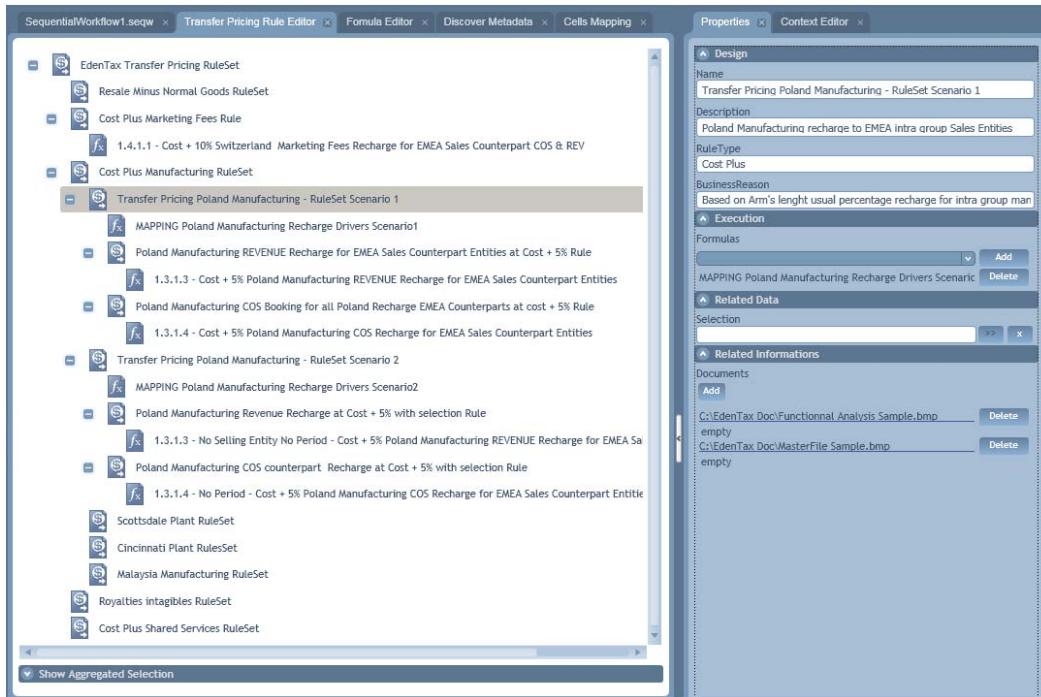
SequentialWorkflow1.seqw × Transfer Pricing Rule Editor × Fomula Editor × Discover Metadata × Cells Mapping ×

EdenTax Transfer Pricing RuleSet
Resale Minus Normal Goods RuleSet
Cost Plus Marketing Fees Rule
1.4.1.1 - Cost + 10% Switzerland Marketing Fees Recharge for EMEA Sales Counterpart COS & REV
Cost Plus Manufacturing RuleSet
Transfer Pricing Poland Manufacturing - RuleSet Scenario 1
MAPPING Poland Manufacturing Recharge Drivers Scenario1
Poland Manufacturing REVENUE Recharge for EMEA Sales Counterpart Entities at Cost + 5% Rule
1.3.1.3 - Cost + 5% Poland Manufacturing REVENUE Recharge for EMEA Sales Counterpart Entities
Poland Manufacturing COS Booking for all Poland Recharge EMEA Counterparts at cost + 5% Rule
1.3.1.4 - Cost + 5% Poland Manufacturing COS Recharge for EMEA Sales Counterpart Entities
Transfer Pricing Poland Manufacturing - RuleSet Scenario 2
MAPPING Poland Manufacturing Recharge Drivers Scenario2
Poland Manufacturing Revenue Recharge at Cost + 5% with selection Rule
1.3.1.3 - No Selling Entity No Period - Cost + 5% Poland Manufacturing REVENUE Recharge for EMEA Sa
Poland Manufacturing COS counterpart Recharge at Cost + 5% with selection Rule
1.3.1.4 - No Period - Cost + 5% Poland Manufacturing COS Recharge for EMEA Sales Counterpart Entitie
Scottsdale Plant RuleSet
Cincinnati Plant RulesSet
Malaysia Manufacturing RuleSet
Royalties intagibles RuleSet
Cost Plus Shared Services RuleSet

Show Aggregated Selection

Properties × Context Editor ×

Design
Name
Transfer Pricing Poland Manufacturing - RuleSet Scenario 1
Description
Poland Manufacturing recharge to EMEA intra group Sales Entities
RuleType
Cost Plus
BusinessReason
Based on Arm's lenght usual percentage recharge for intra group man
Execution
Formulas
Add
MAPPING Poland Manufacturing Recharge Drivers Scenaric Delete
Related Data
Selection
>> x
Related Informations
Documents
Add
C:\EdenTax Doc\Functionnal Analysis Sample.bmp Delete
empty
C:\EdenTax Doc\MasterFile Sample.bmp Delete
empty